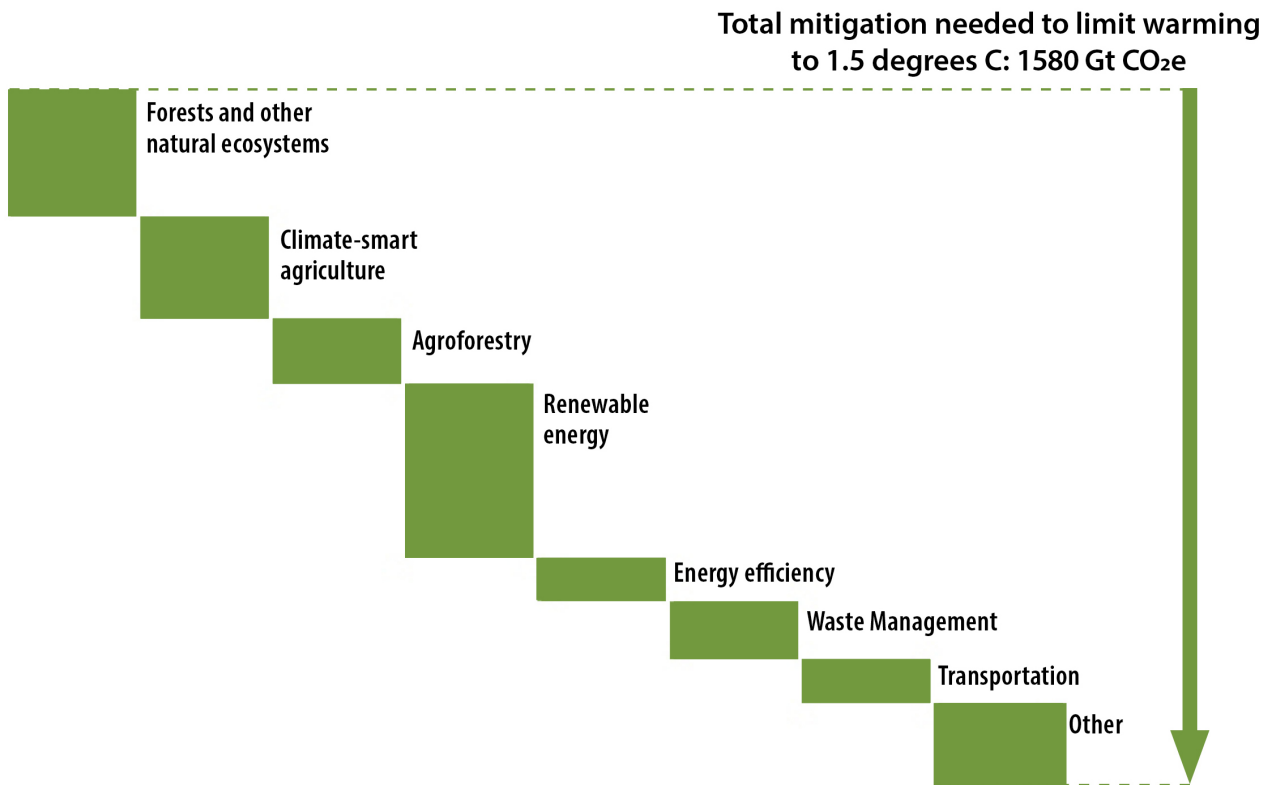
Total mitigation needed to limit warming to 1.5 degrees C: 1580 Gt $CO_2e$

Forests and other natural ecosystems

Climate-smart agriculture

Agroforestry

Renewable energy

Energy efficiency

Waste Management

Transportation

Other